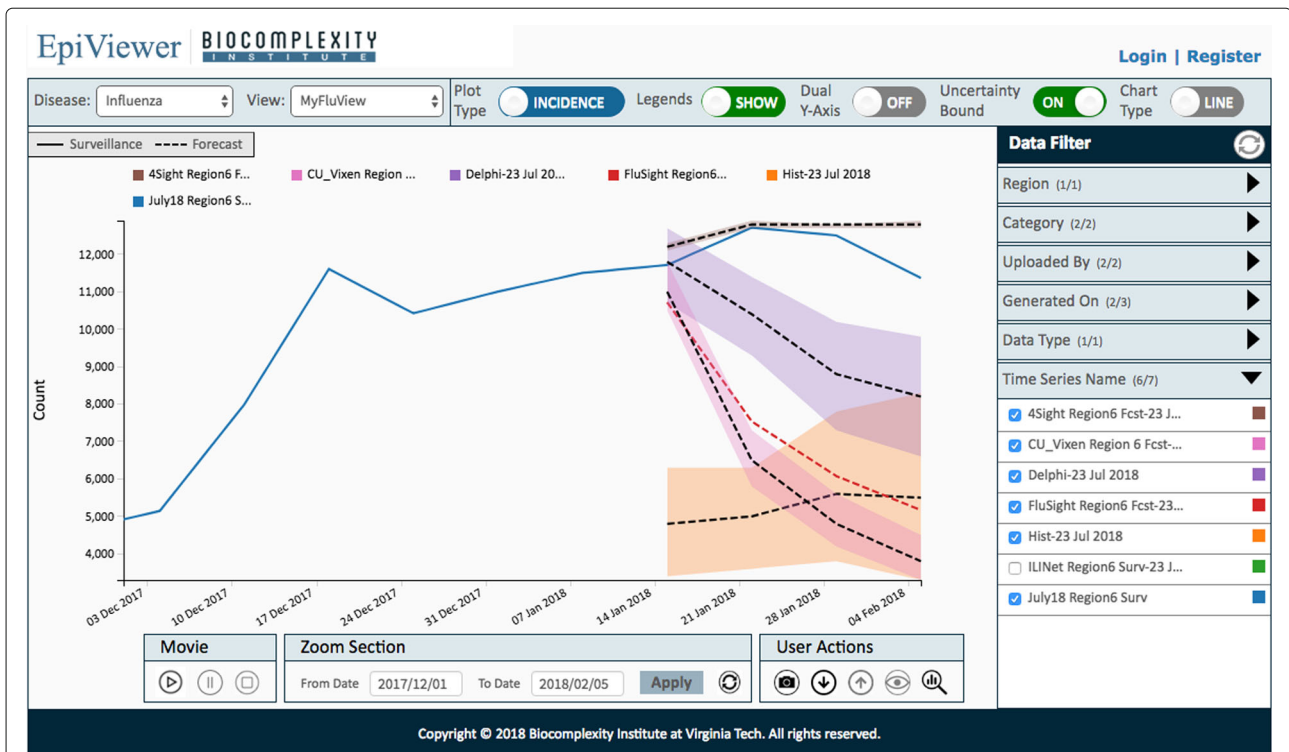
EpiViewer BIOCOMPLEXITY INSTITUTE

Login | Register

Disease: Influenza View: MyFluView Plot Type INCIDENCE Legends SHOW Dual Y-Axis OFF Uncertainty Bound ON Chart Type LINE

Surveillance Forecast

4Sight Region6 F... CU_Vixen Region ... Delphi-23 Jul 20... FluSight Region6... Hist-23 Jul 2018 July18 Region6 S...

Count

12,000
11,000
10,000
9,000
8,000
7,000
6,000
5,000
4,000

03 Dec 2017 10 Dec 2017 17 Dec 2017 24 Dec 2017 31 Dec 2017 07 Jan 2018 14 Jan 2018 21 Jan 2018 28 Jan 2018 04 Feb 2018

Data Filter

Region (1/1)
Category (2/2)
Uploaded By (2/2)
Generated On (2/3)
Data Type (1/1)
Time Series Name (6/7)
4Sight Region6 Fcst-23 J...
CU_Vixen Region 6 Fcst-...
Delphi-23 Jul 2018
FluSight Region6 Fcst-23...
Hist-23 Jul 2018
ILINet Region6 Surv-23 J...
July18 Region6 Surv

Movie

Zoom Section
From Date 2017/12/01 To Date 2018/02/05 Apply

User Actions

Copyright © 2018 Biocomplexity Institute at Virginia Tech. All rights reserved.